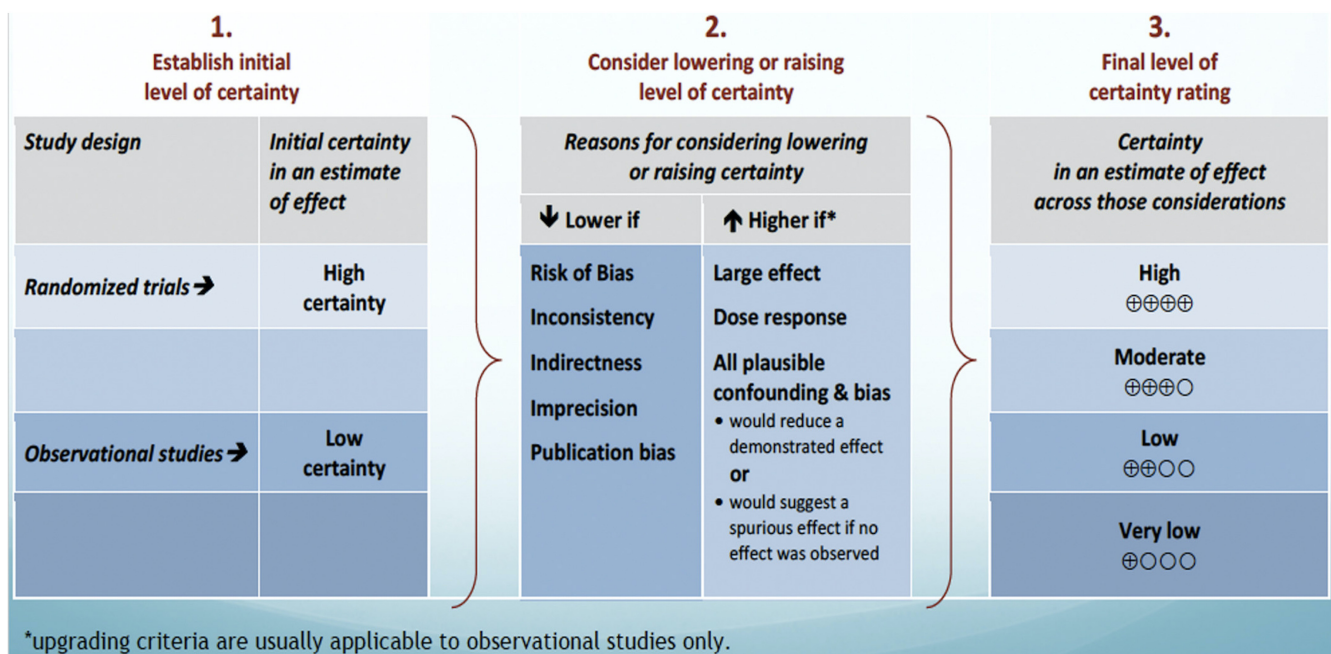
1.
Establish initial level of certainty

| Study design | Initial certainty in an estimate of effect |
|---|---|
| Randomized trials ➔ | High certainty |
| | |
| Observational studies ➔ | Low certainty |
| | |

2.
Consider lowering or raising level of certainty

| Reasons for considering lowering or raising certainty | |
|---|---|
| ↓ Lower if | ↑ Higher if* |
| Risk of Bias<br>Inconsistency<br>Indirectness<br>Imprecision<br>Publication bias | Large effect<br>Dose response<br>All plausible confounding & bias<br>• would reduce a demonstrated effect<br>or<br>• would suggest a spurious effect if no effect was observed |

3.
Final level of certainty rating

| Certainty in an estimate of effect across those considerations |
|---|
| High ⊕⊕⊕⊕ |
| Moderate ⊕⊕⊕○ |
| Low ⊕⊕○○ |
| Very low ⊕○○○ |

*upgrading criteria are usually applicable to observational studies only.